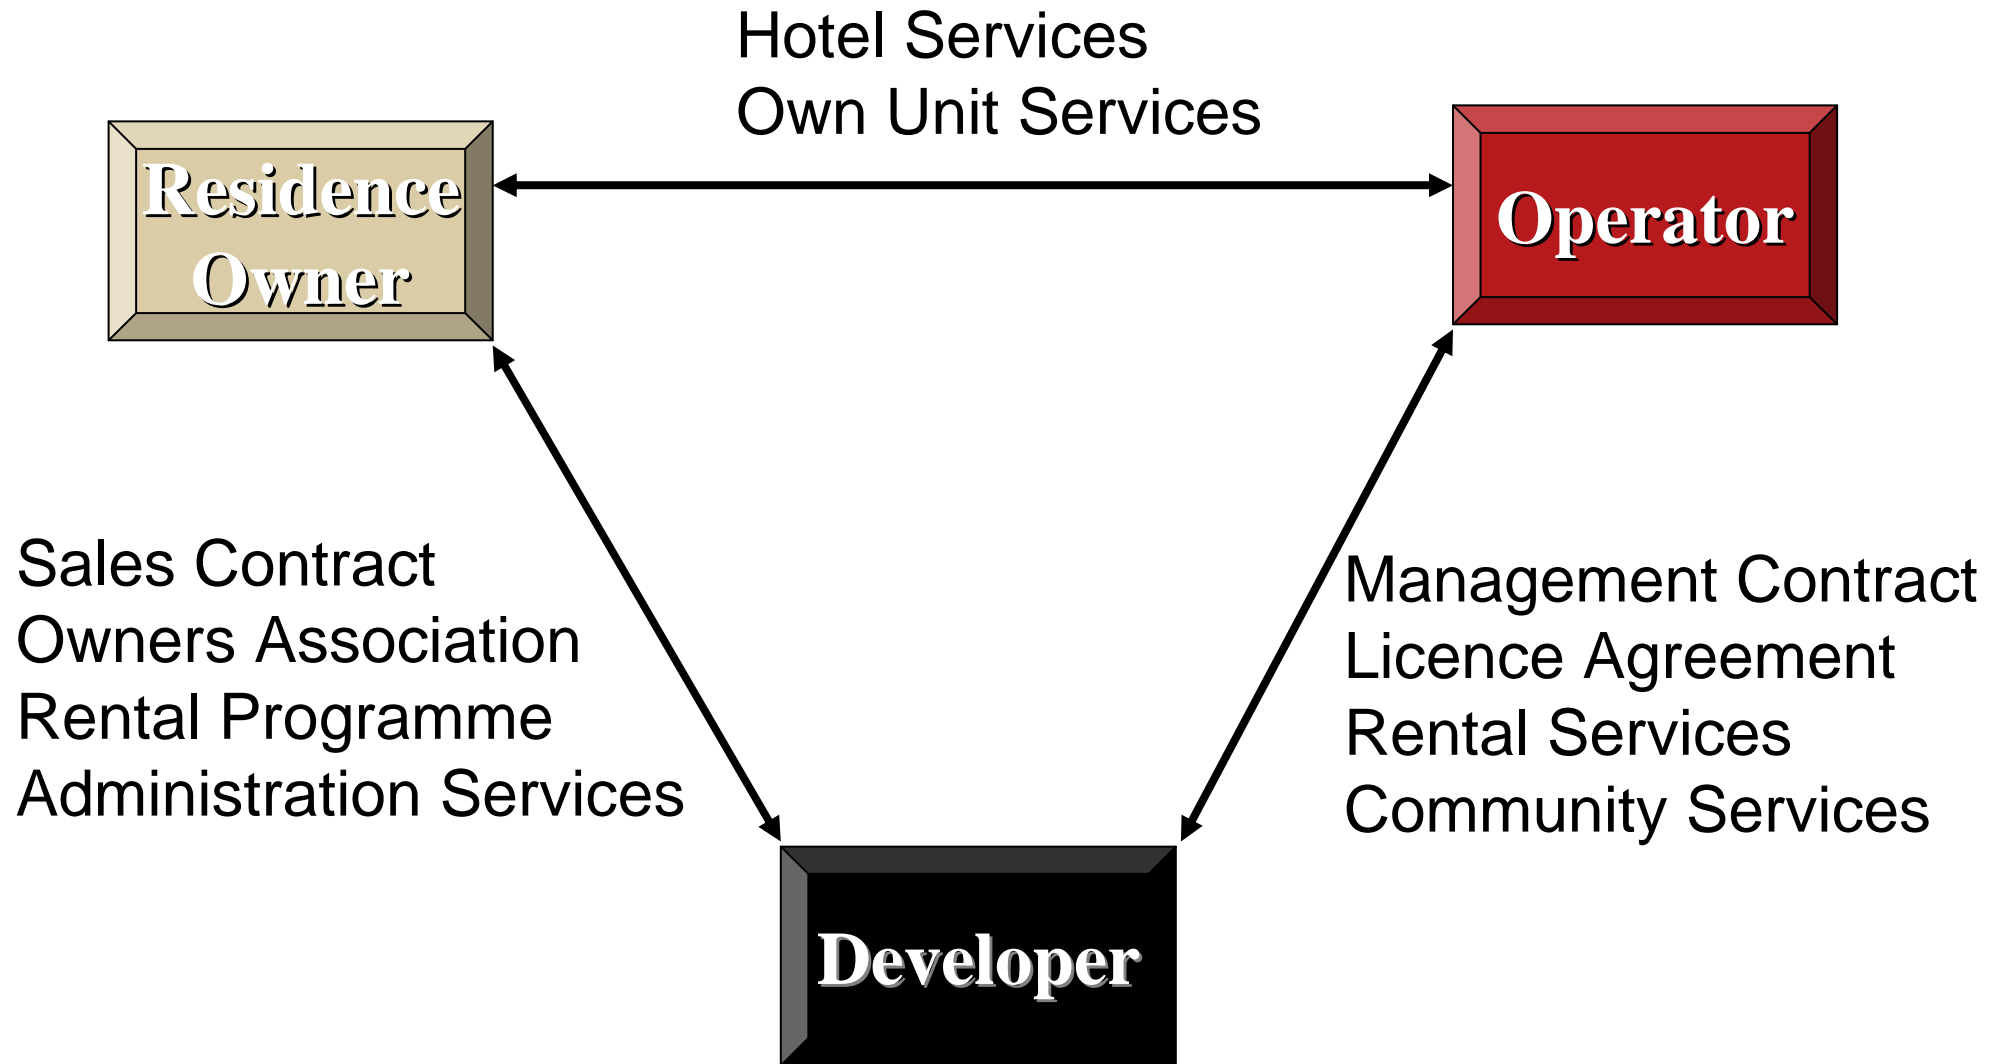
Hotel Services
Own Unit Services

Residence Owner

Operator

Sales Contract
Owners Association
Rental Programme
Administration Services

Management Contract
Licence Agreement
Rental Services
Community Services

Developer